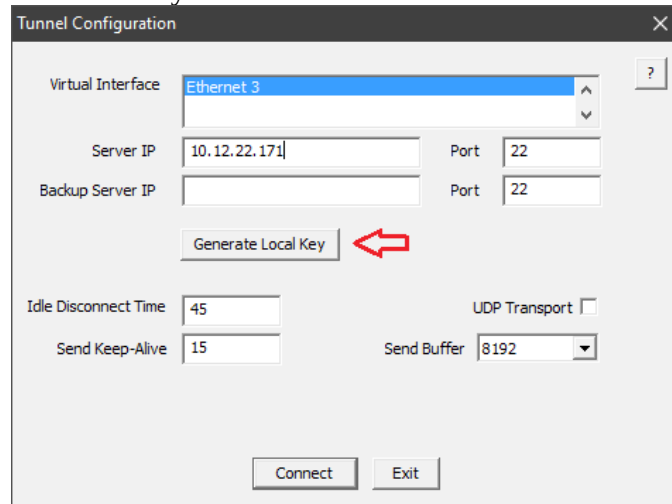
Tunnel Configuration

?

Virtual Interface Ethernet 3

Server IP 10.12.22.171 Port 22

Backup Server IP Port 22

Generate Local Key

Idle Disconnect Time 45

UDP Transport

Send Keep-Alive 15

Send Buffer 8192

Connect Exit